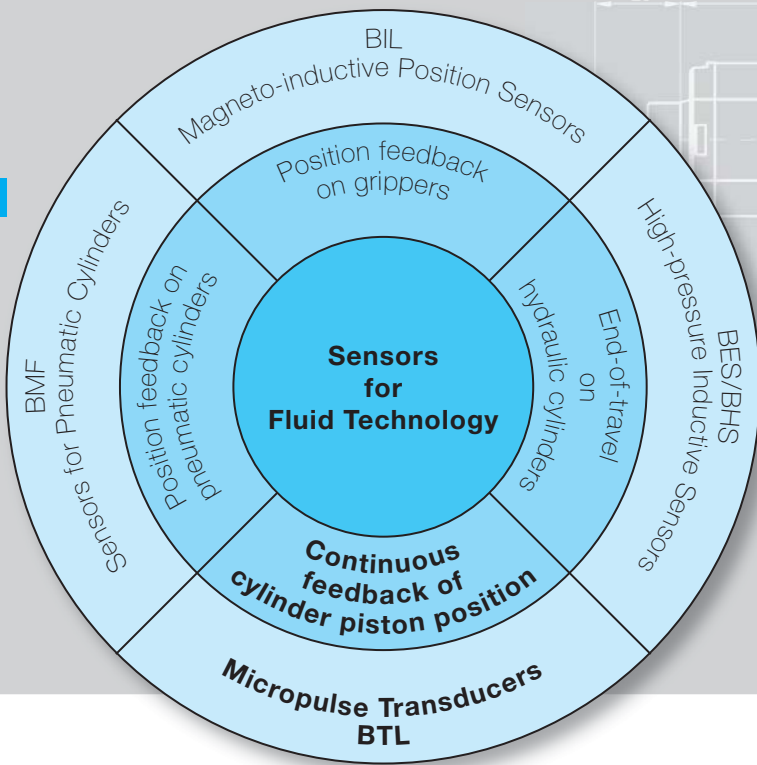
BIL
Magneto-inductive Position Sensors

Position feedback on grippers

BMF
Sensors for Pneumatic Cylinders

Position feedback on pneumatic cylinders

Sensors for Fluid Technology

End-of-travel on hydraulic cylinders

BES/BHS
High-pressure Inductive Sensors

Continuous feedback of cylinder piston position

Micropulse Transducers
BTL